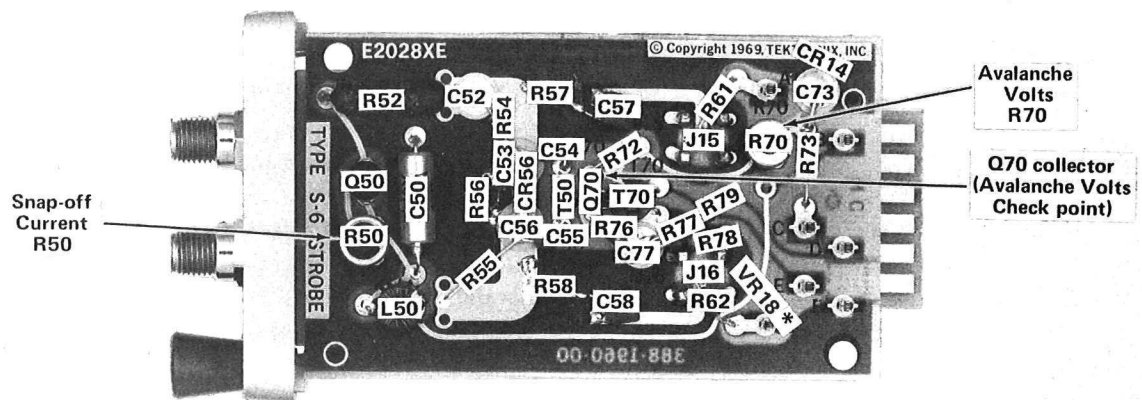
E2028XE

© Copyright 1969, TEK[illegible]IX, INC.

TYPE S-6 STROBE

R52
C52
R54
R57
C57
R61
CR14
C73
R70
R73
J15
C53
CR56
C54
R72
Q70
T70
T50
R56
C56
C55
R76
R77
R79
R78
C77
J16
VR18 *
Q50
C50
R50
R55
R58
C58
R62
L50

388-1960-00

Avalanche Volts R70

Q70 collector (Avalanche Volts Check point)

Snap-off Current R50